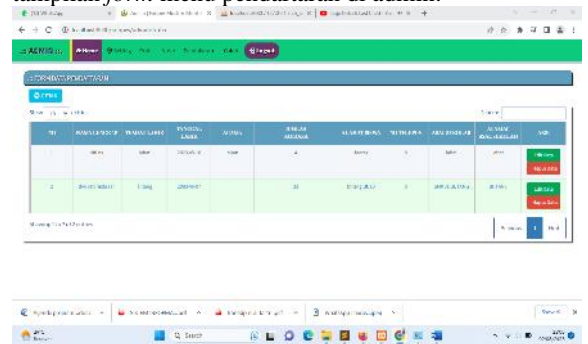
tampilan form menu pendaftaran di admin.

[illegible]

← → C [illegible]

AENIS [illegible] | Home | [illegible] | Logout

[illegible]

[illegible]

Show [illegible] entries

Search:

| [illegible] | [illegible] | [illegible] | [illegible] | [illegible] | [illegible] | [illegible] | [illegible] | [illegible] | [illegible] | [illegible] |
|---|---|---|---|---|---|---|---|---|---|---|
| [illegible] | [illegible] | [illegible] | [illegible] | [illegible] | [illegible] | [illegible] | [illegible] | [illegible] | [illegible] | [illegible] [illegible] |
| 2 | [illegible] | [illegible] | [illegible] | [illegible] | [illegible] | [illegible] | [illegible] | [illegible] | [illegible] | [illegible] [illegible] |

Showing 1 to 2 of 2 entries

Previous 1 Next

Search